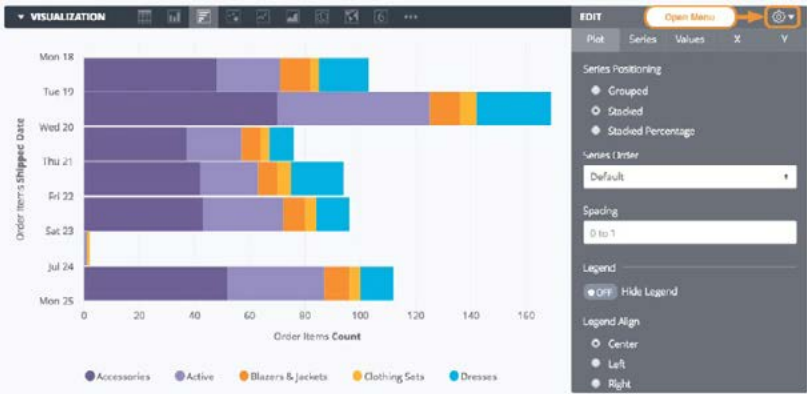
▼ VISUALIZATION

EDIT

Open Menu

Plot Series Values X Y

Series Positioning

Grouped

Stacked

Stacked Percentage

Series Order

Default

Spacing

0 to 1

Legend

OFF Hide Legend

Legend Align

Center

Left

Right

Order Items Shipped Date

Mon 18

Tue 19

Wed 20

Thu 21

Fri 22

Sat 23

Jul 24

Mon 25

0 20 40 60 80 100 120 140 160

Order Items Count

Accessories Active Blazers & Jackets Clothing Sets Dresses